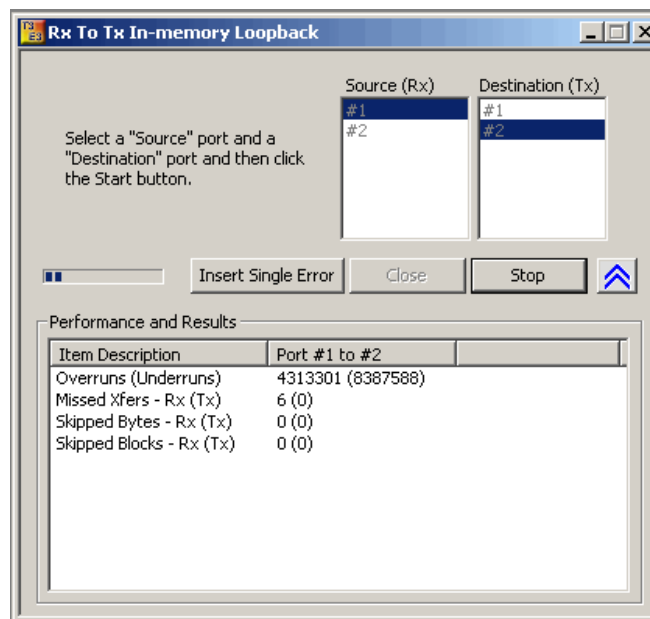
Rx To Tx In-memory Loopback

Select a "Source" port and a "Destination" port and then click the Start button.

Source (Rx)
#1
#2

Destination (Tx)
#1
#2

Insert Single Error
Close
Stop

Performance and Results

| Item Description | Port #1 to #2 | |
|---|---|---|
| Overruns (Underruns) | 4313301 (8387588) | |
| Missed Xfers - Rx (Tx) | 6 (0) | |
| Skipped Bytes - Rx (Tx) | 0 (0) | |
| Skipped Blocks - Rx (Tx) | 0 (0) | |